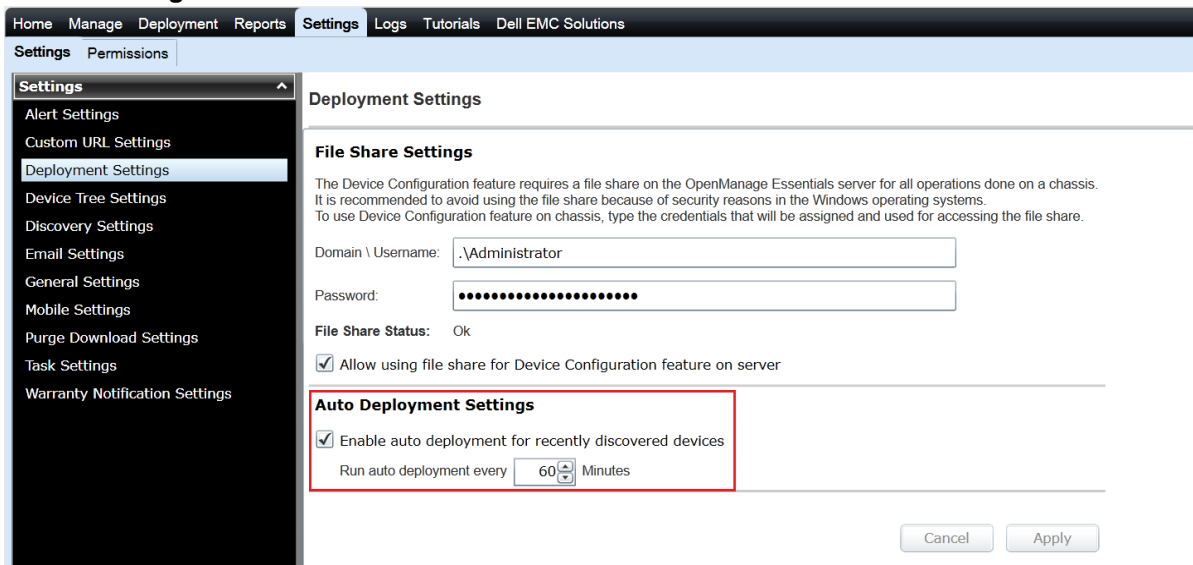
Home Manage Deployment Reports Settings Logs Tutorials Dell EMC Solutions

Settings Permissions

Settings

Alert Settings
Custom URL Settings
Deployment Settings
Device Tree Settings
Discovery Settings
Email Settings
General Settings
Mobile Settings
Purge Download Settings
Task Settings
Warranty Notification Settings

Deployment Settings

File Share Settings

The Device Configuration feature requires a file share on the OpenManage Essentials server for all operations done on a chassis. It is recommended to avoid using the file share because of security reasons in the Windows operating systems.
To use Device Configuration feature on chassis, type the credentials that will be assigned and used for accessing the file share.

Domain \ Username: .\Administrator

Password: ••••••••••••••••••••••

File Share Status: Ok

Allow using file share for Device Configuration feature on server

Auto Deployment Settings

Enable auto deployment for recently discovered devices

Run auto deployment every 60 Minutes

Cancel Apply